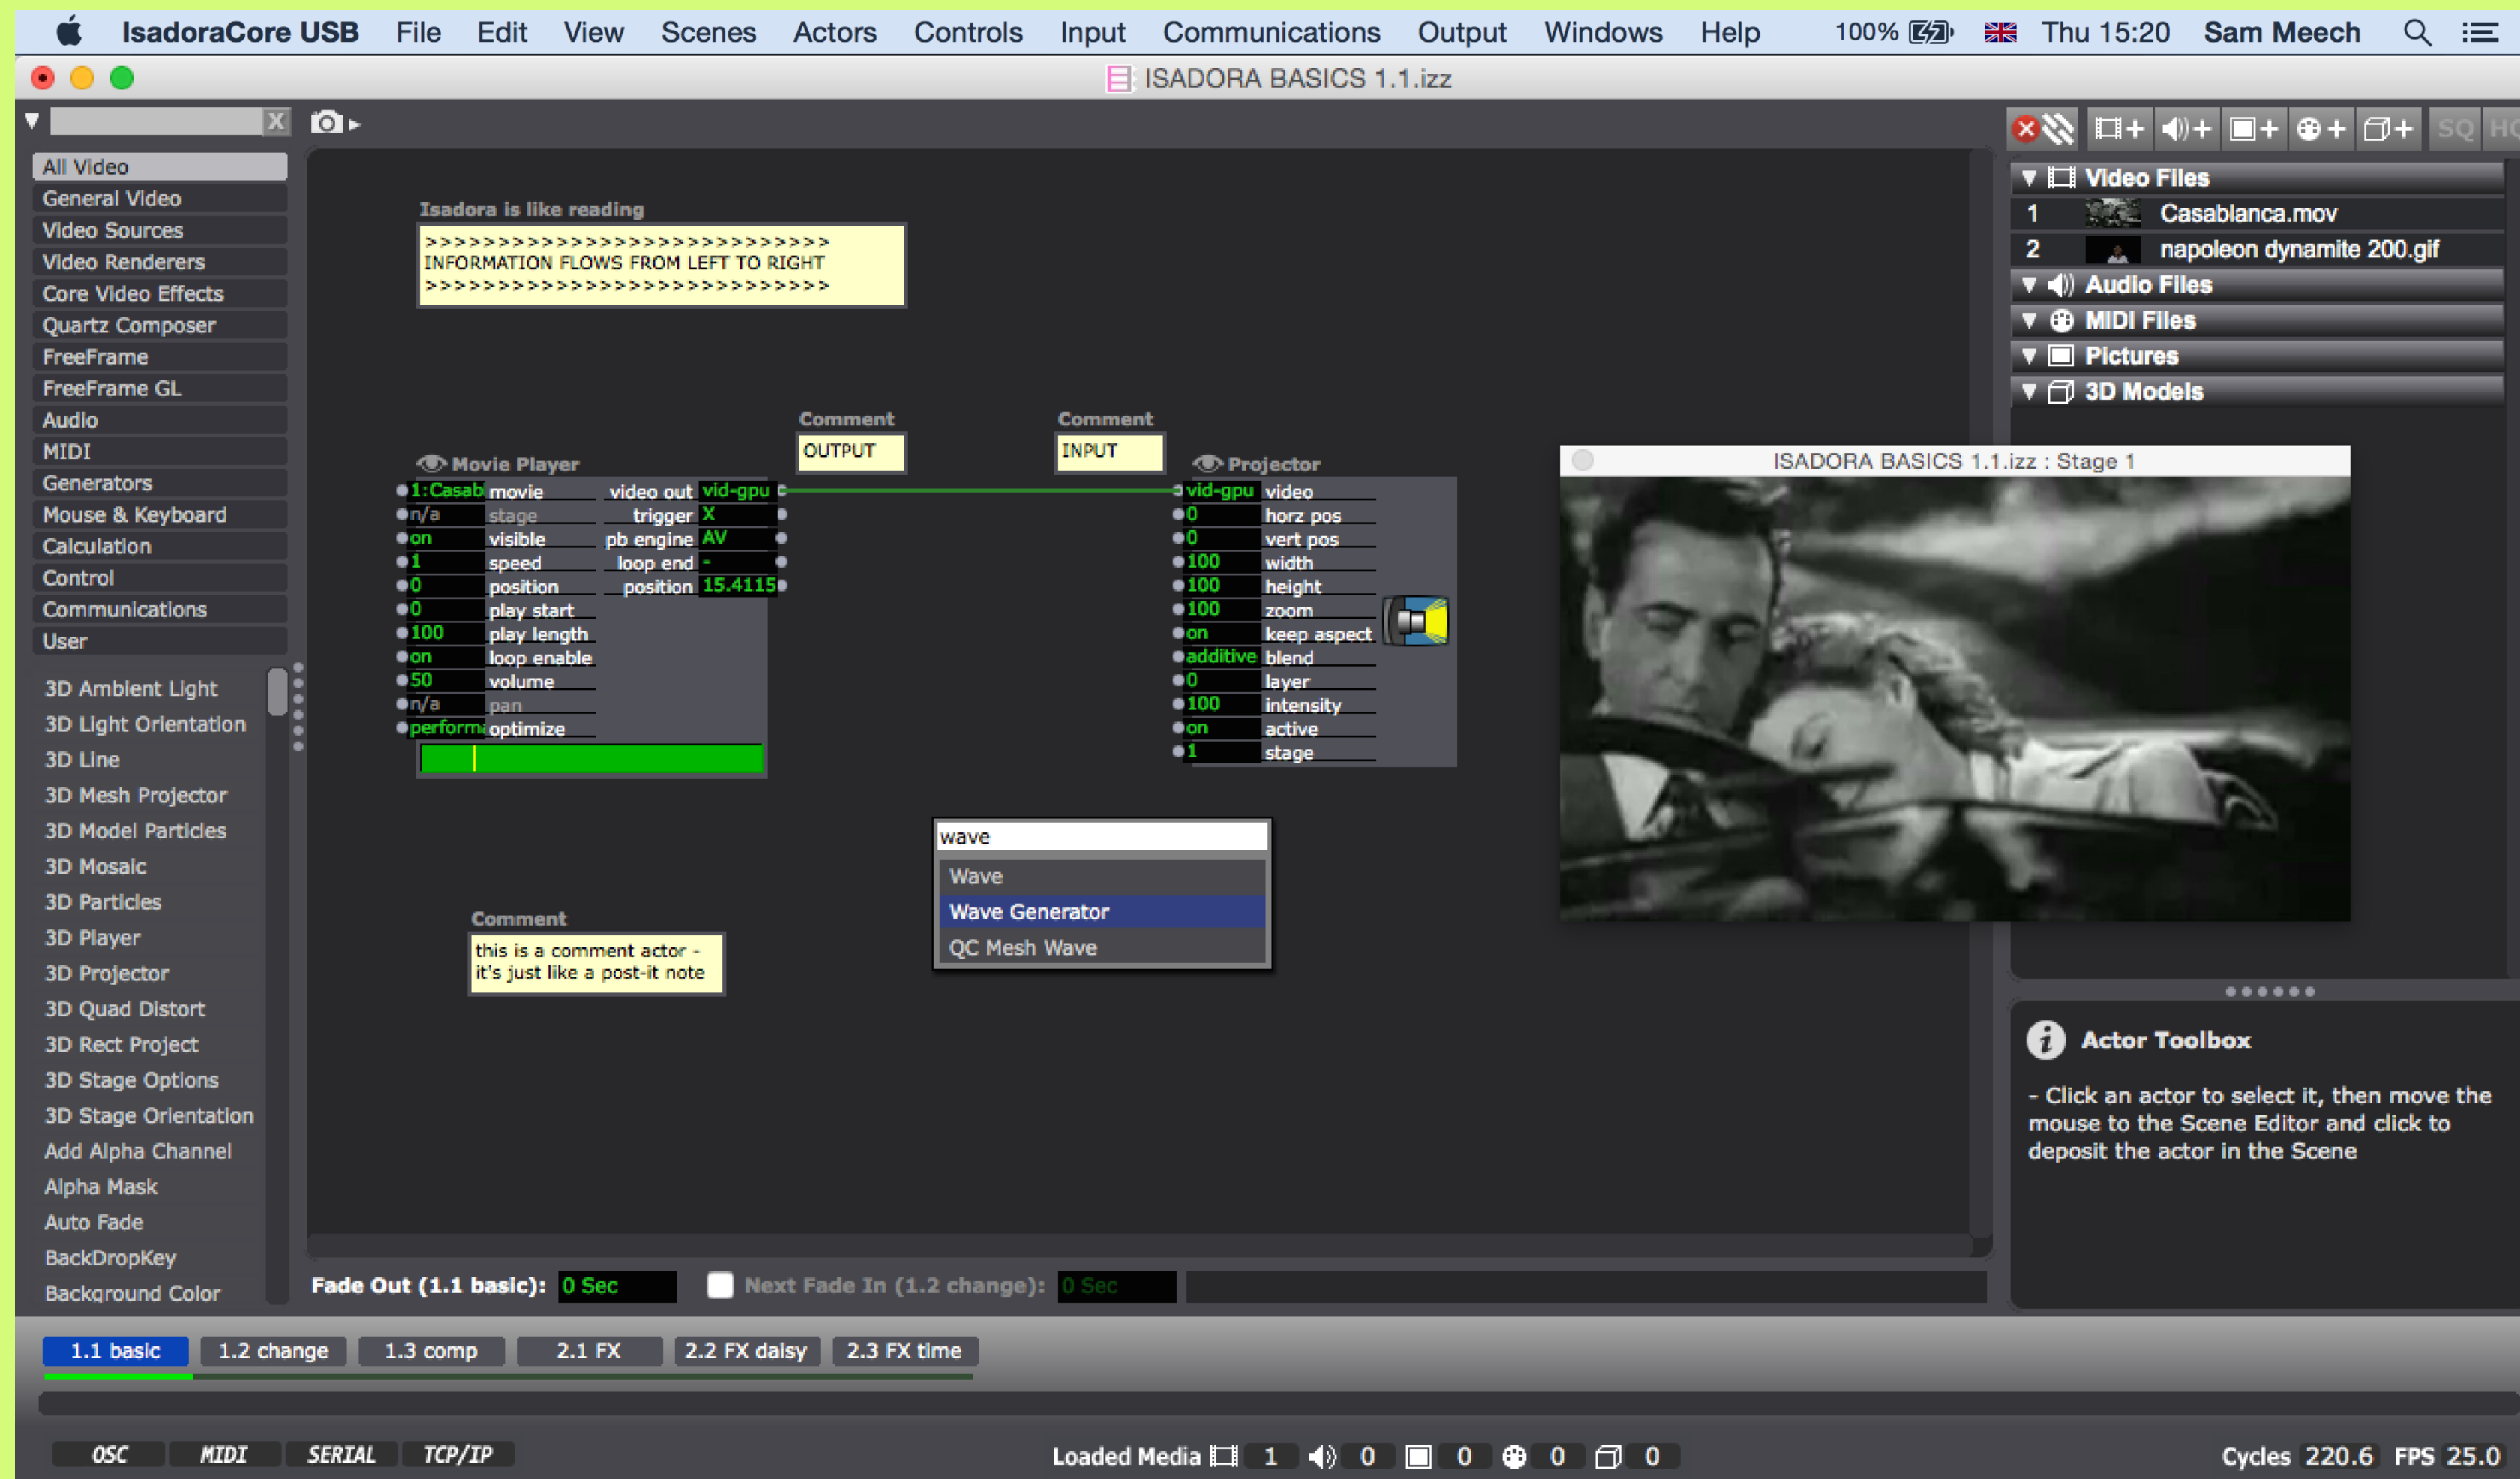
IsadoraCore USB File Edit View Scenes Actors Controls Input Communications Output Windows Help 100% Thu 15:20 Sam Meech

ISADORA BASICS 1.1.izz

All Video
General Video
Video Sources
Video Renderers
Core Video Effects
Quartz Composer
FreeFrame
FreeFrame GL
Audio
MIDI
Generators
Mouse & Keyboard
Calculation
Control
Communications
User

3D Ambient Light
3D Light Orientation
3D Line
3D Mesh Projector
3D Model Particles
3D Mosaic
3D Particles
3D Player
3D Projector
3D Quad Distort
3D Rect Project
3D Stage Options
3D Stage Orientation
Add Alpha Channel
Alpha Mask
Auto Fade
BackDropKey
Background Color

Isadora is like reading
>>>>>>>>>>>>>>>>>>>>>>>>>>>>
INFORMATION FLOWS FROM LEFT TO RIGHT
>>>>>>>>>>>>>>>>>>>>>>>>>>>>

Comment
OUTPUT

Comment
INPUT

Movie Player
1:Casab movie
n/a stage
on visible
1 speed
0 position
0 play start
100 play length
on loop enable
50 volume
n/a pan
performa optimize
video out vid-gpu
trigger X
pb engine AV
loop end -
position 15.4115

Projector
vid-gpu video
0 horz pos
0 vert pos
100 width
100 height
100 zoom
on keep aspect
additive blend
0 layer
100 intensity
on active
1 stage

wave
Wave
Wave Generator
QC Mesh Wave

Comment
this is a comment actor - it's just like a post-it note

ISADORA BASICS 1.1.izz : Stage 1

SQ HC
Video Files
1 Casablanca.mov
2 napoleon dynamite 200.gif
Audio Files
MIDI Files
Pictures
3D Models

Actor Toolbox
- Click an actor to select it, then move the mouse to the Scene Editor and click to deposit the actor in the Scene

Fade Out (1.1 basic): 0 Sec Next Fade In (1.2 change): 0 Sec

1.1 basic 1.2 change 1.3 comp 2.1 FX 2.2 FX daisy 2.3 FX time

OSC MIDI SERIAL TCP/IP Loaded Media 1 0 0 0 0 Cycles 220.6 FPS 25.0